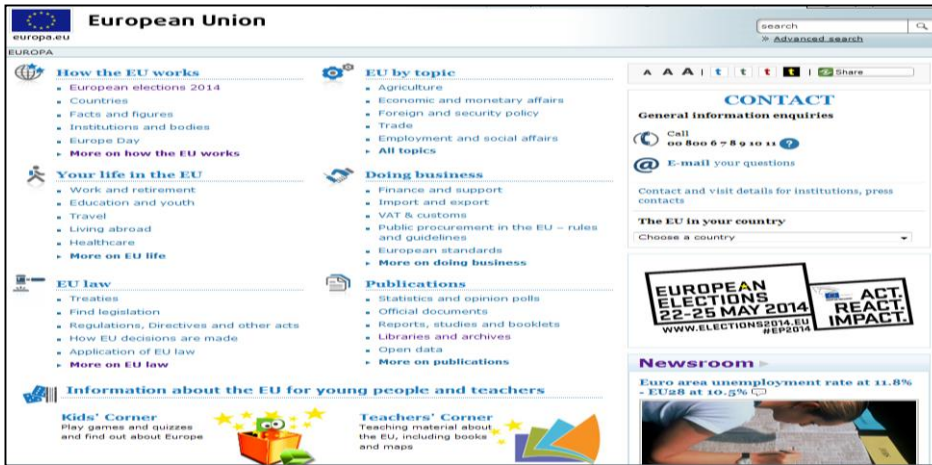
europa.eu

European Union

search

» Advanced search

EUROPA

How the EU works

- European elections 2014
- Countries
- Facts and figures
- Institutions and bodies
- Europe Day
- More on how the EU works

EU by topic

- Agriculture
- Economic and monetary affairs
- Foreign and security policy
- Trade
- Employment and social affairs
- All topics

Your life in the EU

- Work and retirement
- Education and youth
- Travel
- Living abroad
- Healthcare
- More on EU life

Doing business

- Finance and support
- Import and export
- VAT & customs
- Public procurement in the EU – rules and guidelines
- European standards
- More on doing business

EU law

- Treaties
- Find legislation
- Regulations, Directives and other acts
- How EU decisions are made
- Application of EU law
- More on EU law

Publications

- Statistics and opinion polls
- Official documents
- Reports, studies and booklets
- Libraries and archives
- Open data
- More on publications

Information about the EU for young people and teachers

Kids' Corner
Play games and quizzes and find out about Europe

Teachers' Corner
Teaching material about the EU, including books and maps

A A A | t | t | t | t | Share

CONTACT

General information enquiries

Call
00 800 6 7 8 9 10 11 ?

E-mail your questions

Contact and visit details for institutions, press contacts

The EU in your country

Choose a country

EUROPEAN ELECTIONS 22-25 MAY 2014
ACT. REACT. IMPACT.
WWW.ELECTIONS2014.EU #EP2014

Newsroom

Euro area unemployment rate at 11.8% - EU28 at 10.5%